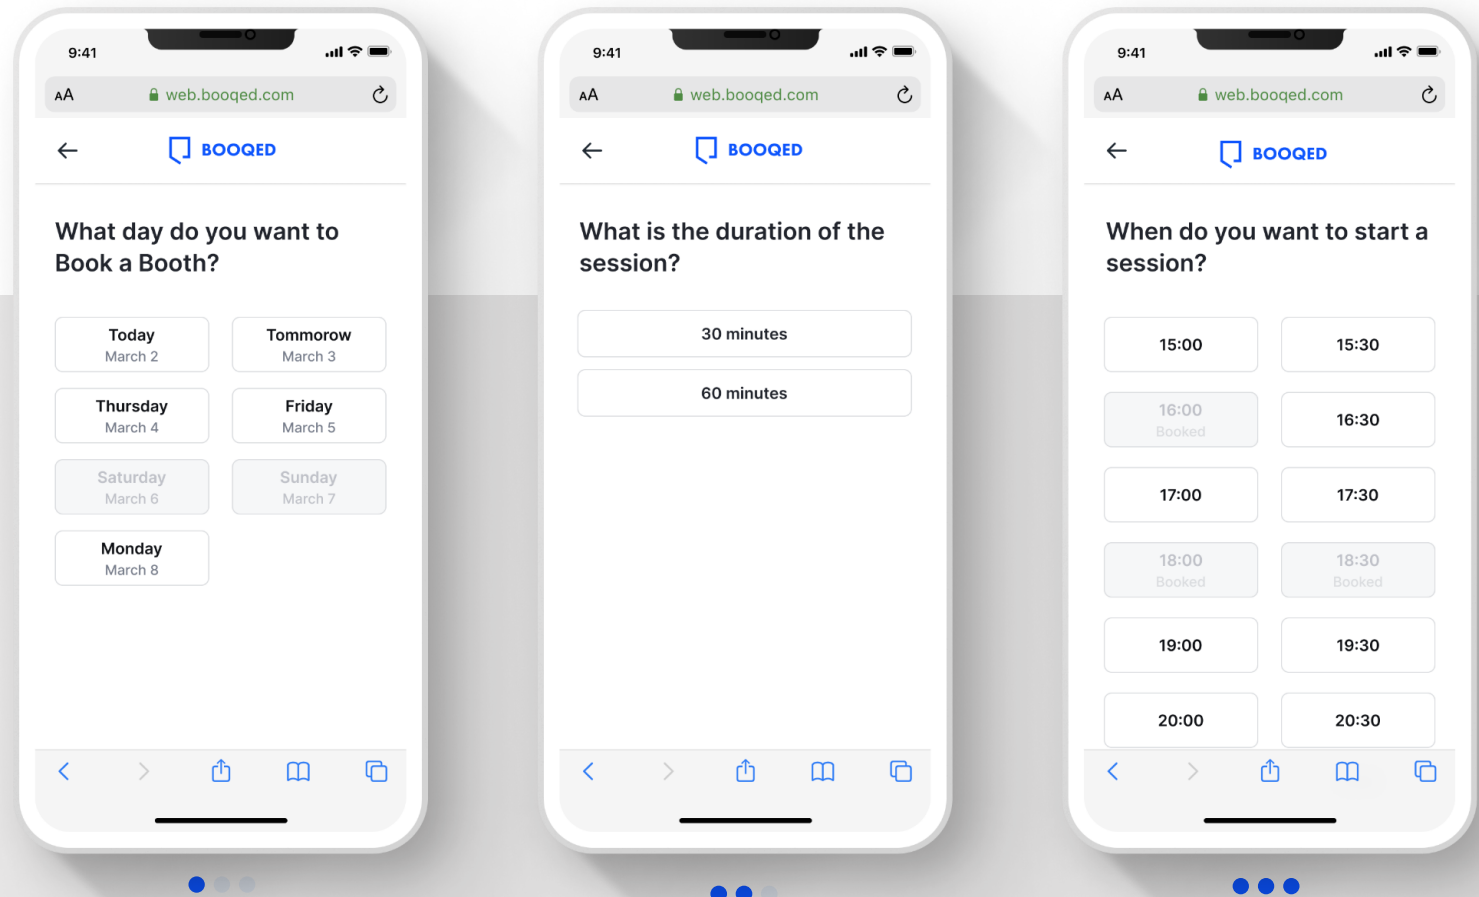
9:41

AA web.booqed.com

BOOQED

What day do you want to Book a Booth?

Today
March 2

Tommorow
March 3

Thursday
March 4

Friday
March 5

Saturday
March 6

Sunday
March 7

Monday
March 8

9:41

AA web.booqed.com

BOOQED

What is the duration of the session?

30 minutes

60 minutes

9:41

AA web.booqed.com

BOOQED

When do you want to start a session?

15:00

15:30

16:00
Booked

16:30

17:00

17:30

18:00
Booked

18:30
Booked

19:00

19:30

20:00

20:30